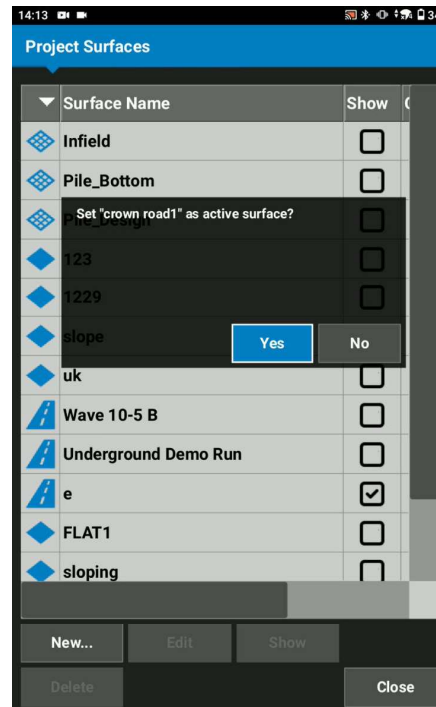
14:13

Project Surfaces

| Surface Name | Show |
|---|---|
| Infield | ☐ |
| Pile_Bottom | ☐ |
| Pile_Design | ☐ |
| 123 | ☐ |
| 1229 | ☐ |
| slope | ☐ |
| uk | ☐ |
| Wave 10-5 B | ☐ |
| Underground Demo Run | ☐ |
| e | ☑ |
| FLAT1 | ☐ |
| sloping | ☐ |

Set "crown road1" as active surface?

Yes

No

New...

Edit

Show

Delete

Close